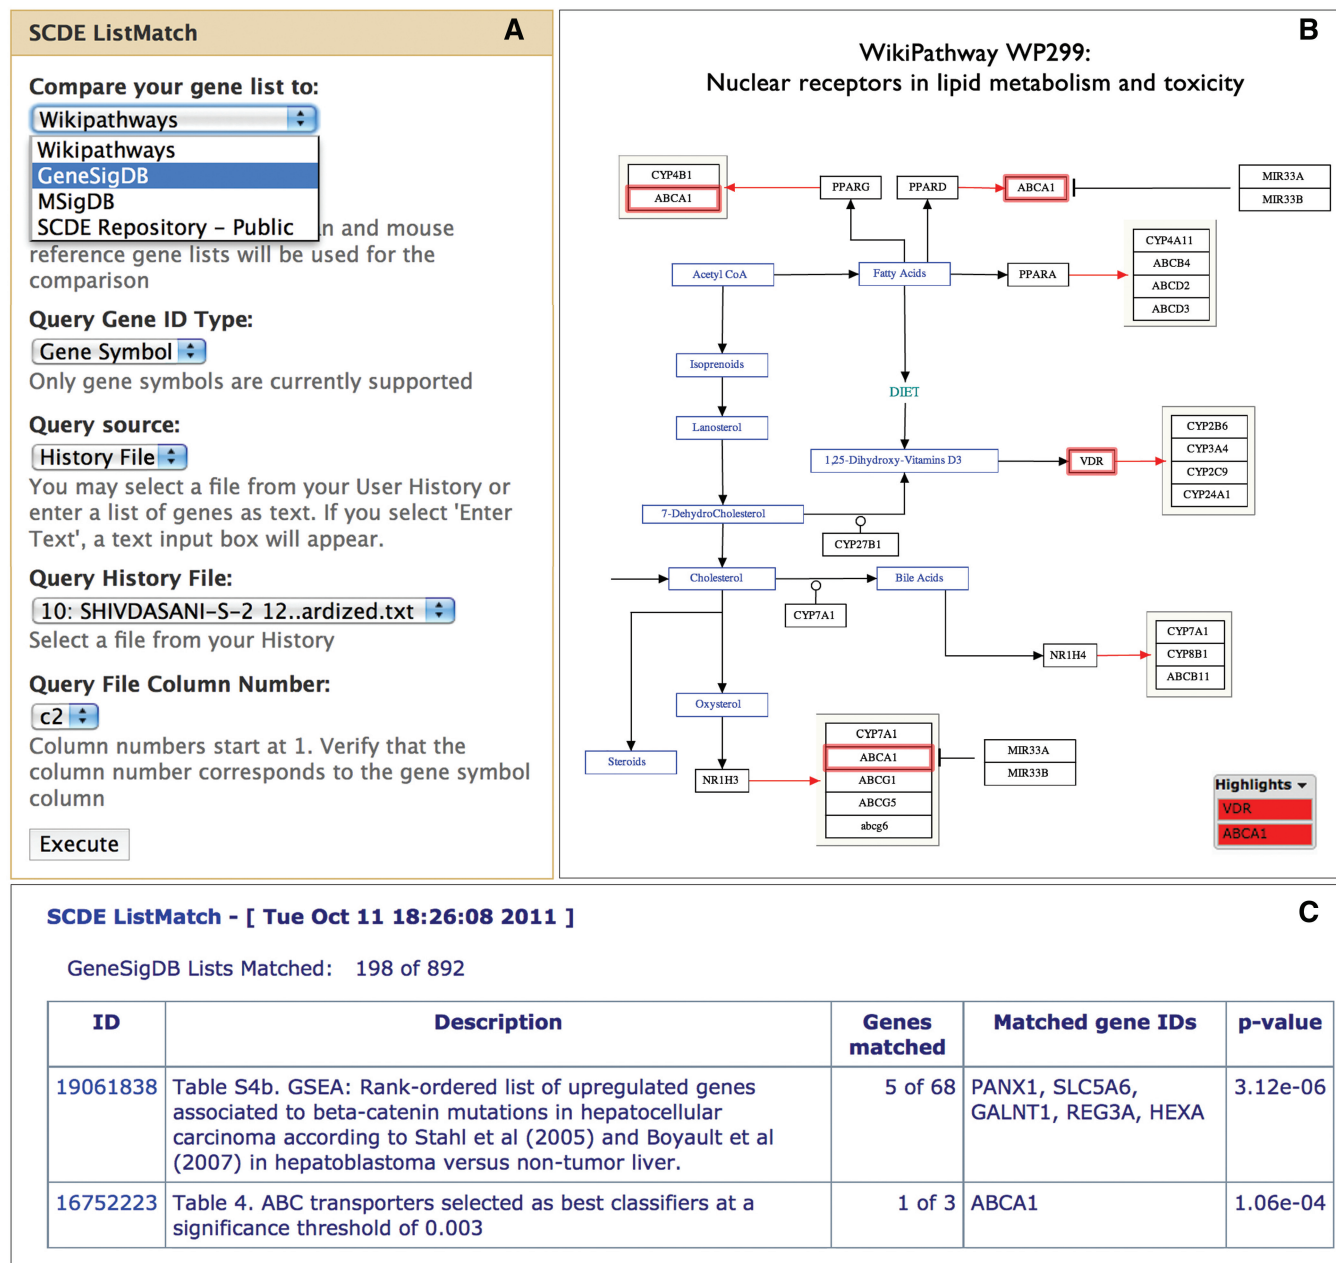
SCDE ListMatch A

Compare your gene list to:

Wikipathways

Wikipathways
GeneSigDB
MSigDB
SCDE Repository – Public

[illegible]n and mouse reference gene lists will be used for the comparison

Query Gene ID Type:

Gene Symbol

Only gene symbols are currently supported

Query source:

History File

You may select a file from your User History or enter a list of genes as text. If you select 'Enter Text', a text input box will appear.

Query History File:

10: SHIVDASANI–S–2 12..ardized.txt

Select a file from your History

Query File Column Number:

c2

Column numbers start at 1. Verify that the column number corresponds to the gene symbol column

Execute

B

WikiPathway WP299:
Nuclear receptors in lipid metabolism and toxicity

CYP4B1
ABCA1
PPARG
PPARD
ABCA1
MIR33A
MIR33B
CYP4A11
ABCB4
ABCD2
ABCD3
Acetyl CoA
Fatty Acids
PPARA
Isoprenoids
DIET
Lanosterol
CYP2B6
CYP3A4
CYP2C9
CYP24A1
1,25-Dihydroxy-Vitamins D3
VDR
7-DehydroCholesterol
CYP27B1
Cholesterol
Bile Acids
CYP7A1
CYP7A1
CYP8B1
ABCB11
NR1H4
Oxysterol
CYP7A1
ABCA1
ABCG1
ABCG5
abcg6
MIR33A
MIR33B
Steroids
NR1H3

Highlights
VDR
ABCA1

SCDE ListMatch - [ Tue Oct 11 18:26:08 2011 ] C

GeneSigDB Lists Matched: 198 of 892

| ID | Description | Genes matched | Matched gene IDs | p-value |
|---|---|---|---|---|
| 19061838 | Table S4b. GSEA: Rank-ordered list of upregulated genes associated to beta-catenin mutations in hepatocellular carcinoma according to Stahl et al (2005) and Boyault et al (2007) in hepatoblastoma versus non-tumor liver. | 5 of 68 | PANX1, SLC5A6, GALNT1, REG3A, HEXA | 3.12e-06 |
| 16752223 | Table 4. ABC transporters selected as best classifiers at a significance threshold of 0.003 | 1 of 3 | ABCA1 | 1.06e-04 |